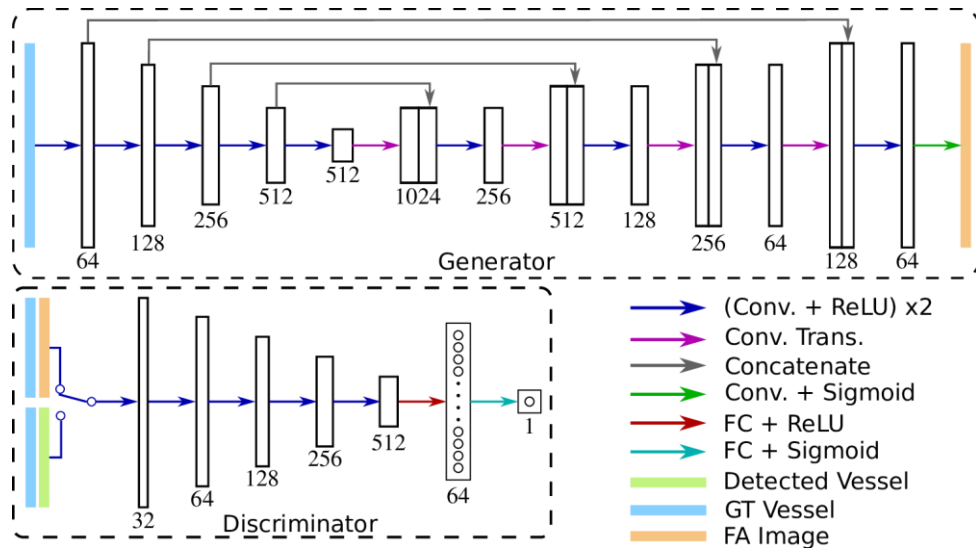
64
128
256
512
512
1024
256
512
128
256
64
128
64
Generator

32
64
128
256
512
64
1
Discriminator

(Conv. + ReLU) x2
Conv. Trans.
Concatenate
Conv. + Sigmoid
FC + ReLU
FC + Sigmoid
Detected Vessel
GT Vessel
FA Image